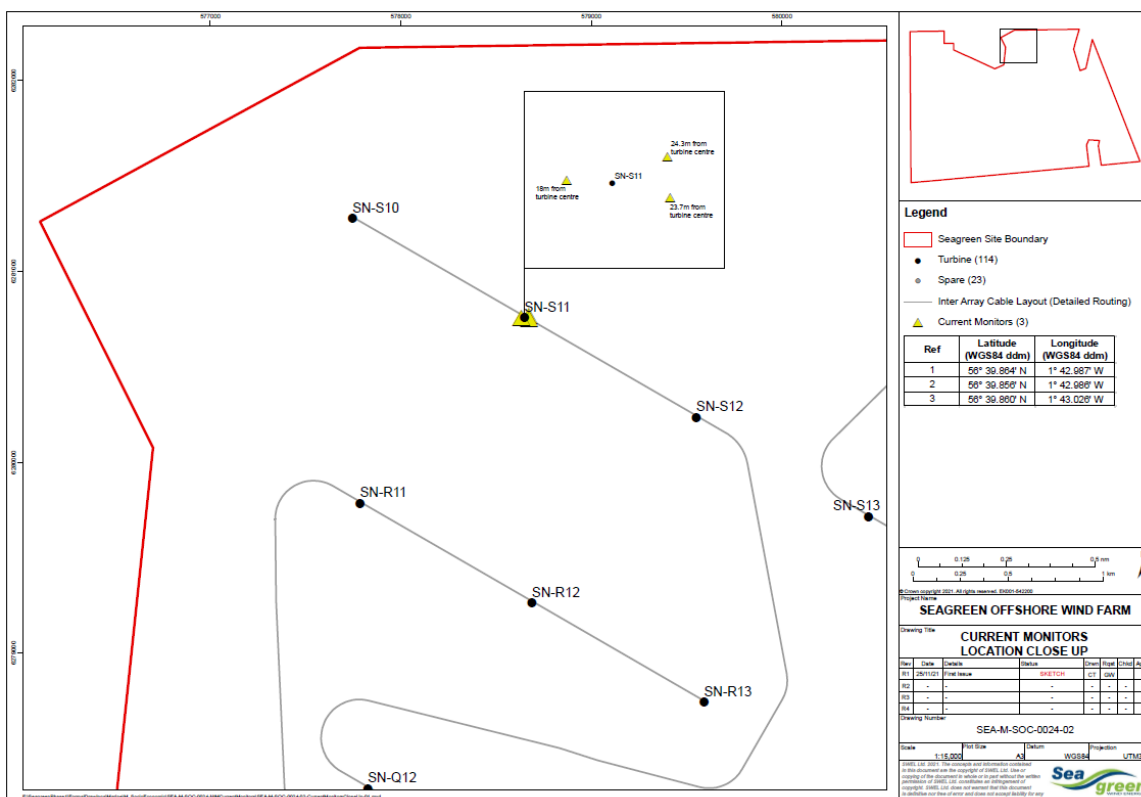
577000
578000
579000
580000

SN-S10
SN-S11
SN-S12
SN-S13
SN-R11
SN-R12
SN-R13
SN-Q12

24.3m from turbine centre
SN-S11
18m from turbine centre
23.7m from turbine centre

Legend
Seagreen Site Boundary
Turbine (114)
Spare (23)
Inter Array Cable Layout (Detailed Routing)
Current Monitors (3)

| Ref | Latitude (WGS84 ddm) | Longitude (WGS84 ddm) |
|---|---|---|
| 1 | 56° 39.864' N | 1° 42.987' W |
| 2 | 56° 39.856' N | 1° 42.986' W |
| 3 | 56° 39.860' N | 1° 43.026' W |

0 0.125 0.25 0.5 mi
0 0.25 0.5 1 km

© Crown copyright 2021. All rights reserved. EK001-642200
Project Name
SEAGREEN OFFSHORE WIND FARM
Drawing Title
CURRENT MONITORS LOCATION CLOSE UP

| Rev | Date | Details | Status | Drwn | Rqst | Chkd |
|---|---|---|---|---|---|---|
| R1 | 25/11/21 | First Issue | SKETCH | CT | GW | |
| R2 | - | - | - | - | - | - |
| R3 | - | - | - | - | - | - |
| R4 | - | - | - | - | - | - |

Drawing Number
SEA-M-SOC-0024-02
Scale 1:15,000
Plot Size A3
Datum WGS84
Projection UTM3

SWEL Ltd. 2021. The concepts and information contained in this document are the copyright of SWEL Ltd. Use or copying of the document in whole or in part without the written permission of SWEL Ltd. constitutes an infringement of copyright. SWEL Ltd. does not warrant that this document is definitive nor free of error and does not accept liability for any

Seagreen